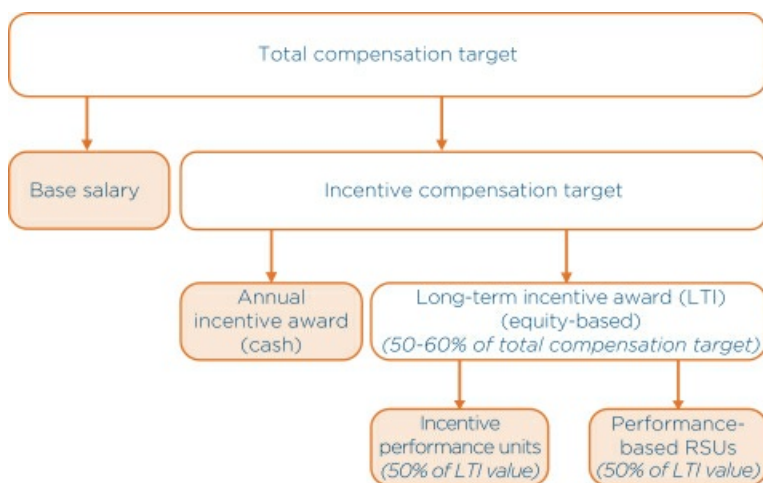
Total compensation target

Base salary

Incentive compensation target

Annual incentive award (cash)

Long-term incentive award (LTI) (equity-based) (50-60% of total compensation target)

Incentive performance units (50% of LTI value)

Performance-based RSUs (50% of LTI value)